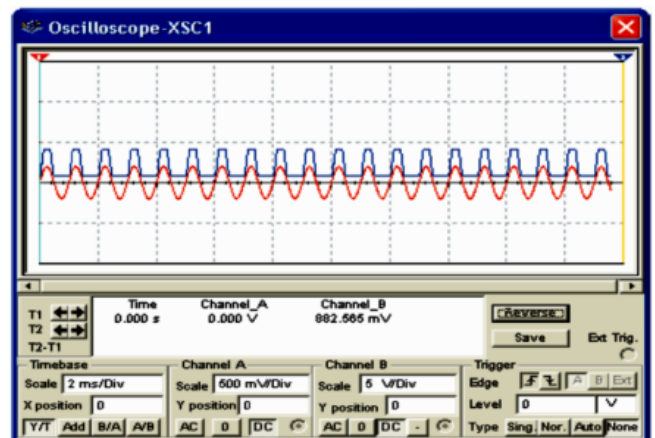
Oscilloscope-XSC1

| | Time | Channel_A | Channel_B |
|---|---|---|---|
| T1 | 0.000 s | 0.000 V | 882.565 mV |
| T2 | | | |
| T2-T1 | | | |

Reverse
Save
Ext Trig.

Timebase
Scale 2 ms/Div
X position 0
Y/T Add B/A A/B

Channel A
Scale 500 mV/Div
Y position 0
AC 0 DC

Channel B
Scale 5 V/Div
Y position 0
AC 0 DC -

Trigger
Edge A B Ext
Level 0 V
Type Sing. Nor. Auto None